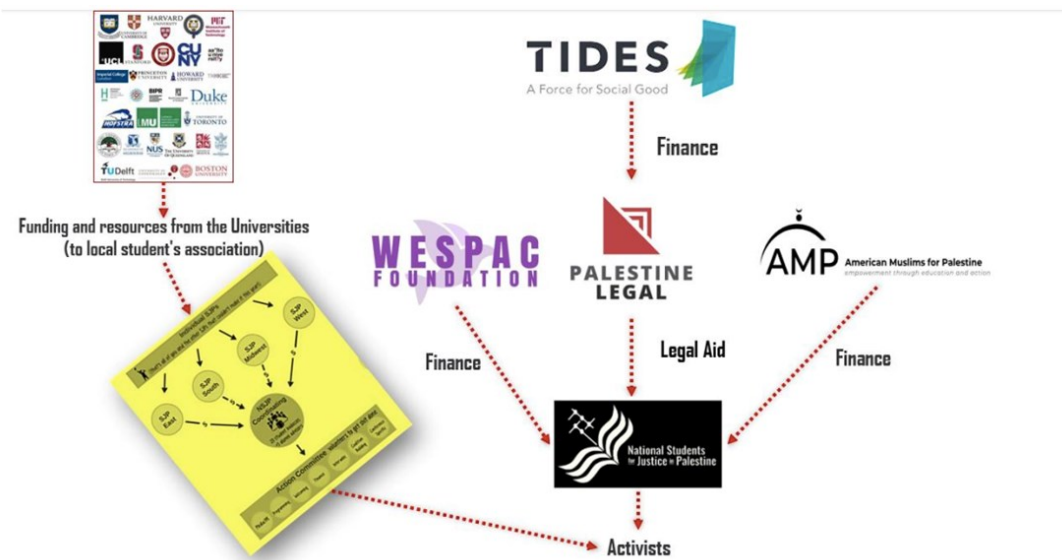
HARVARD UNIVERSITY
UNIVERSITY OF CAMBRIDGE
MIT
UCL
STANFORD
CUNY
Imperial College London
PRINCETON UNIVERSITY
HOWARD UNIVERSITY
Duke
HOFSTRA
MU
UNIVERSITY OF TORONTO
NUS
TU Delft
BOSTON UNIVERSITY

TIDES
A Force for Social Good

Finance

Funding and resources from the Universities (to local student's association)

WESPAC FOUNDATION

PALESTINE LEGAL

AMP American Muslims for Palestine
empowerment through education and action

Finance

Legal Aid

Finance

SJP West
SJP Midwest
SJP South
SJP East
NSJP Coordinating
Action Committee

National Students for Justice in Palestine

Activists